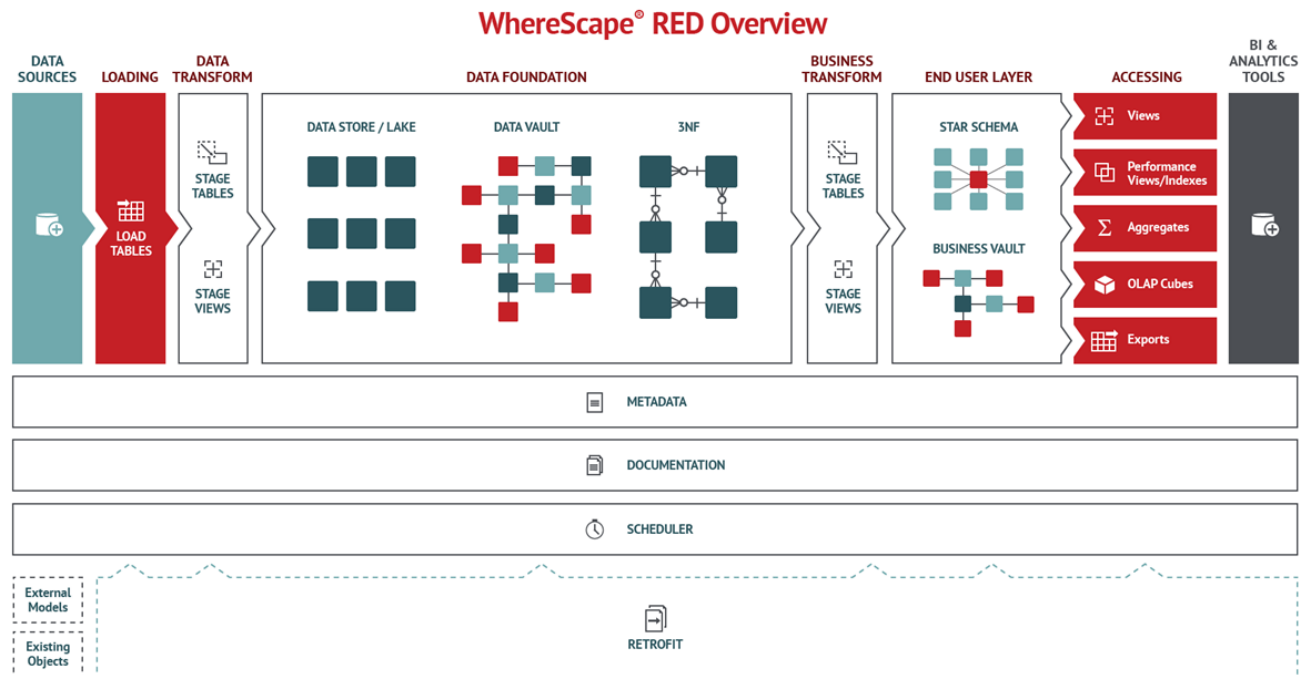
WhereScape® RED Overview

DATA SOURCES

LOADING

LOAD TABLES

DATA TRANSFORM

STAGE TABLES

STAGE VIEWS

DATA FOUNDATION

DATA STORE / LAKE

DATA VAULT

3NF

BUSINESS TRANSFORM

STAGE TABLES

STAGE VIEWS

END USER LAYER

STAR SCHEMA

BUSINESS VAULT

ACCESSING

Views

Performance Views/Indexes

Aggregates

OLAP Cubes

Exports

BI & ANALYTICS TOOLS

METADATA

DOCUMENTATION

SCHEDULER

External Models

Existing Objects

RETROFIT